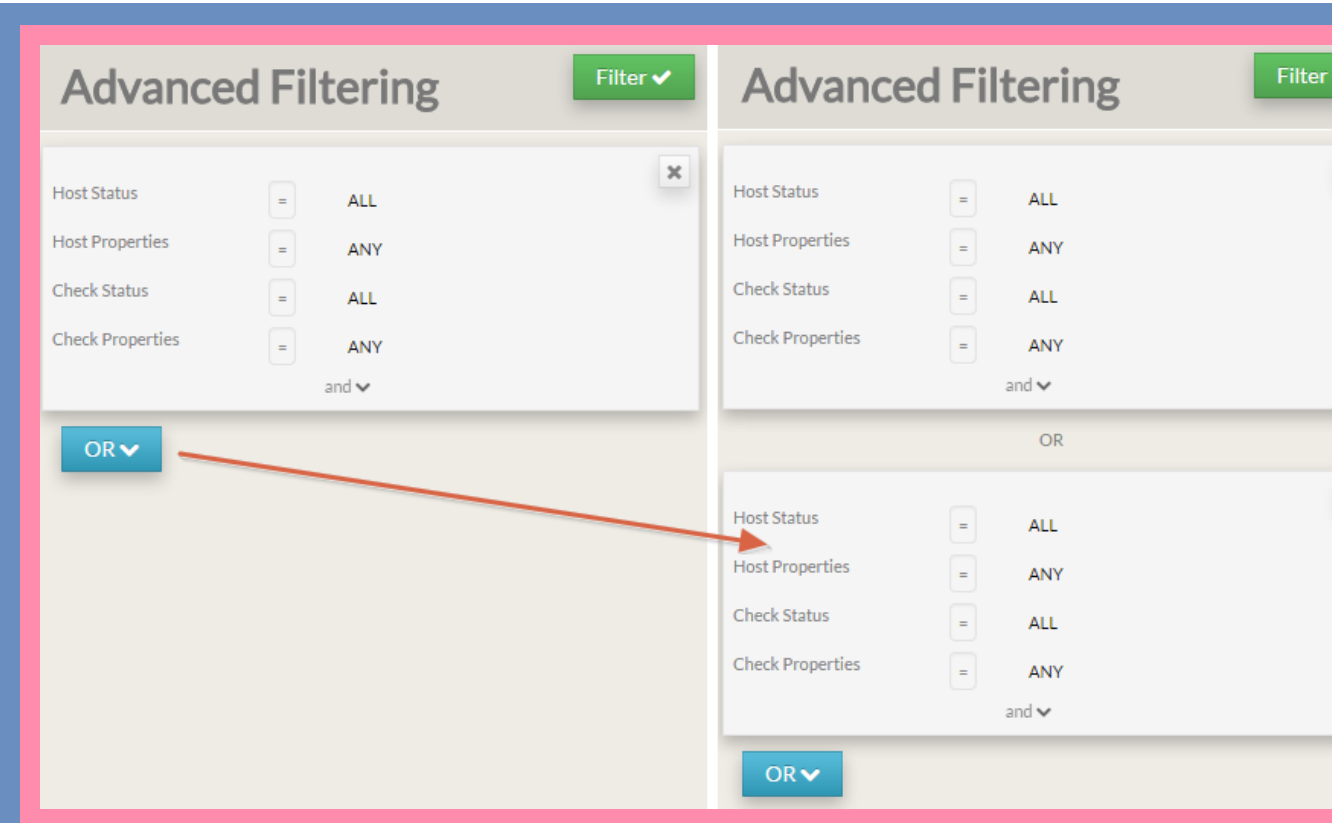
Advanced Filtering

Filter ✔

×

Host Status = ALL
Host Properties = ANY
Check Status = ALL
Check Properties = ANY
and

OR

Advanced Filtering

Filter

Host Status = ALL
Host Properties = ANY
Check Status = ALL
Check Properties = ANY
and

OR

Host Status = ALL
Host Properties = ANY
Check Status = ALL
Check Properties = ANY
and

OR